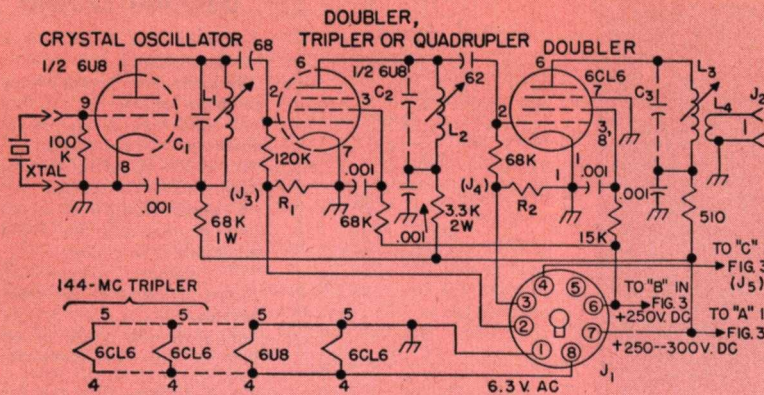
DOUBLER,
CRYSTAL OSCILLATOR
TRIPLER OR QUADRUPLER
DOUBLER
1/2 6U8
1
68
6
1/2 6U8
62
6
6CL6
L3
J2
9
L1
2
3
C2
2
7
C3
L4
1
100 K
C1
L2
3, 8
XTAL
8
120K
7
.001
68K
1
.001
(J3)
R1
(J4)
R2
.001
.001
68K
3.3K 2W
68K 1W
.001
15K
510
TO "C" FIG. 3 (J5)
144-MC TRIPLER
4
5
TO "B" IN FIG. 3
5
5
5
3
6
+250V. DC
TO "A" IN FIG. 3
6CL6
6CL6
6U8
6CL6
2
7
1
8
+250--300 V. DC
4
4
4
4
6.3 V. AC
J1